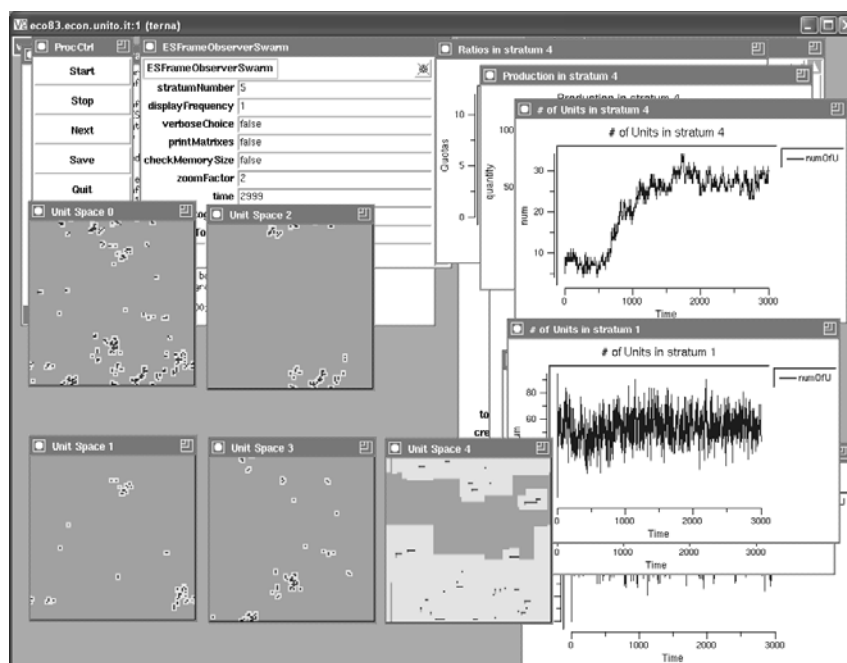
eco83.econ.unito.it:1 (terna)

ProcCtrl

Start

Stop

Next

Save

Quit

ESFrameObserverSwarm

ESFrameObserverSwarm

stratumNumber 5

displayFrequency 1

verboseChoice false

printMatrixes false

checkMemorySize false

zoomFactor 2

time 2999

Ratios in stratum 4

10

5

0

Quotas

Production in stratum 4

Production in stratum 4

100

50

quantity

# of Units in stratum 4

# of Units in stratum 4

numOfU

30

20

10

num

0

1000

2000

3000

Time

# of Units in stratum 1

# of Units in stratum 1

numOfU

80

60

40

0

1000

2000

3000

Time

0

1000

2000

3000

Time

0

1000

2000

3000

Time

Unit Space 0

Unit Space 2

Unit Space 1

Unit Space 3

Unit Space 4